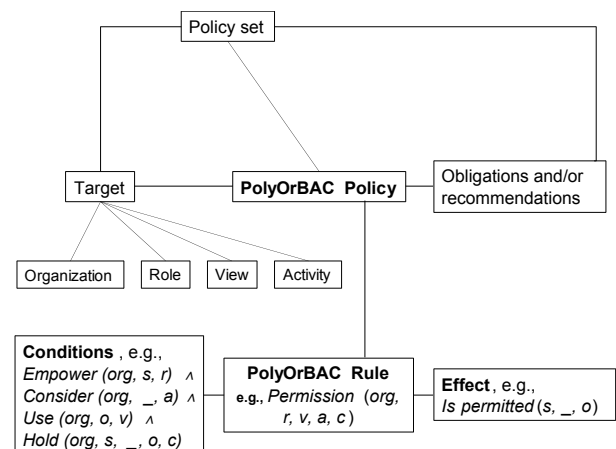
Policy set

Target

PolyOrBAC Policy

Obligations and/or recommendations

Organization

Role

View

Activity

Conditions , e.g., *Empower (org, s, r)* $\wedge$ *Consider (org, \_, a)* $\wedge$ *Use (org, o, v)* $\wedge$ *Hold (org, s, \_, o, c)*

PolyOrBAC Rule
e.g., *Permission (org, r, v, a, c* )

Effect , e.g., *Is permitted (s, \_, o)*